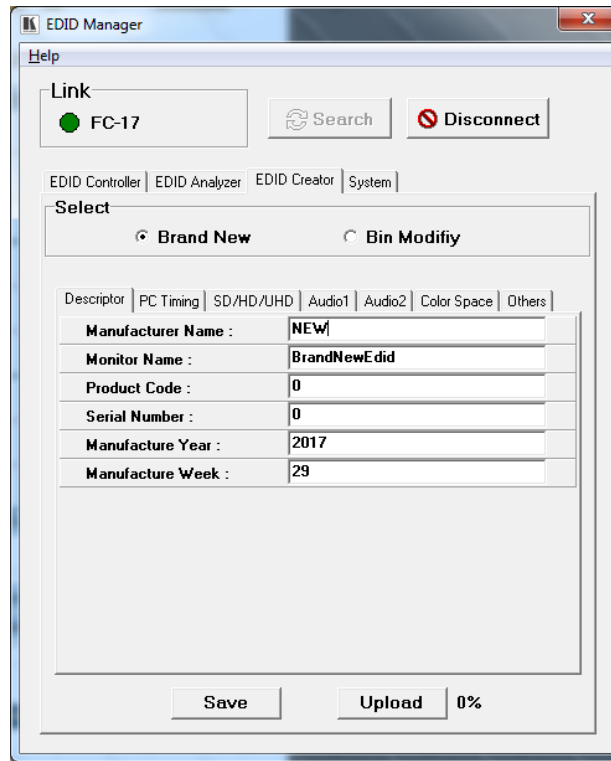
EDID Manager

Help

Link
FC-17

Search
Disconnect

EDID Controller | EDID Analyzer | EDID Creator | System

Select
Brand New
Bin Modifiy

Descriptor | PC Timing | SD/HD/UHD | Audio1 | Audio2 | Color Space | Others

| | |
|---|---|
| Manufacturer Name : | NEW |
| Monitor Name : | BrandNewEdid |
| Product Code : | 0 |
| Serial Number : | 0 |
| Manufacture Year : | 2017 |
| Manufacture Week : | 29 |

Save
Upload
0%